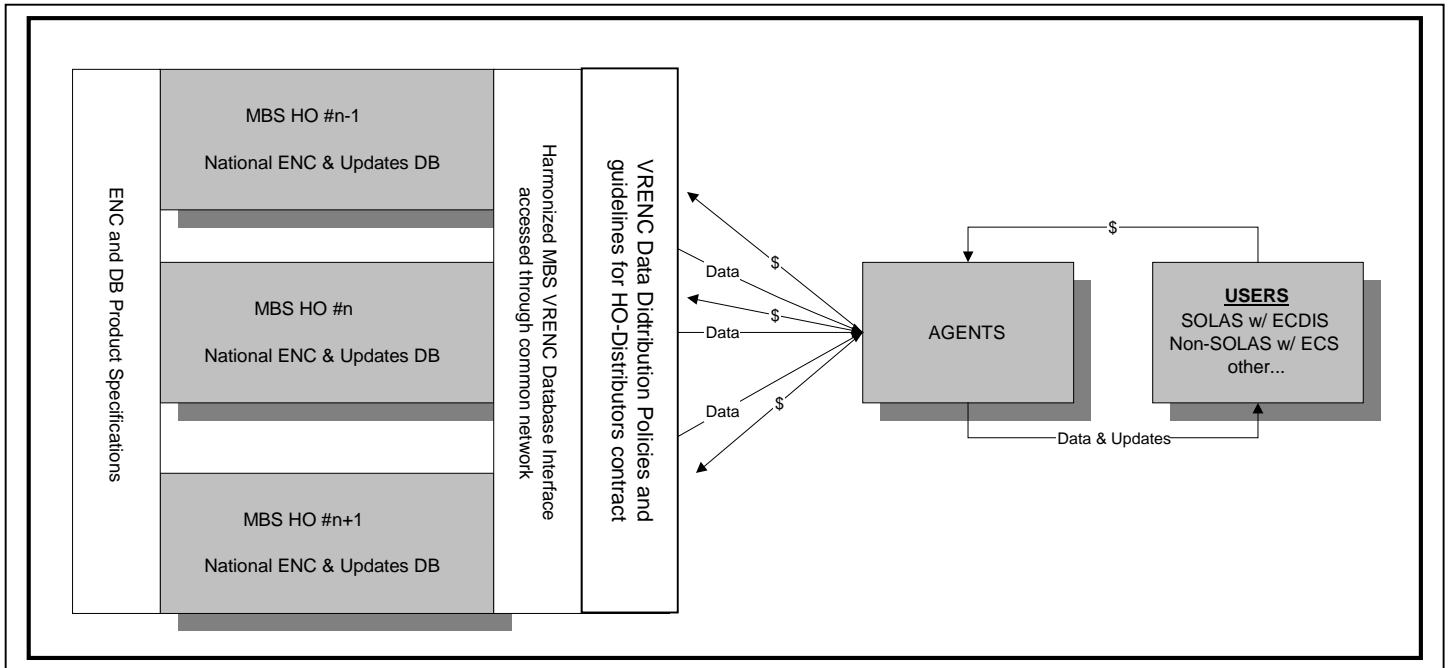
ENC and DB Product Specifications

MBS HO #n-1

National ENC & Updates DB

MBS HO #n

National ENC & Updates DB

MBS HO #n+1

National ENC & Updates DB

Harmonized MBS VRENC Database Interface accessed through common network

VRENC Data Distribution Policies and guidelines for HO-Distributors contract

Data

$

Data

$

Data

$

AGENTS

$

USERS
SOLAS w/ ECDIS
Non-SOLAS w/ ECS
other...

Data & Updates